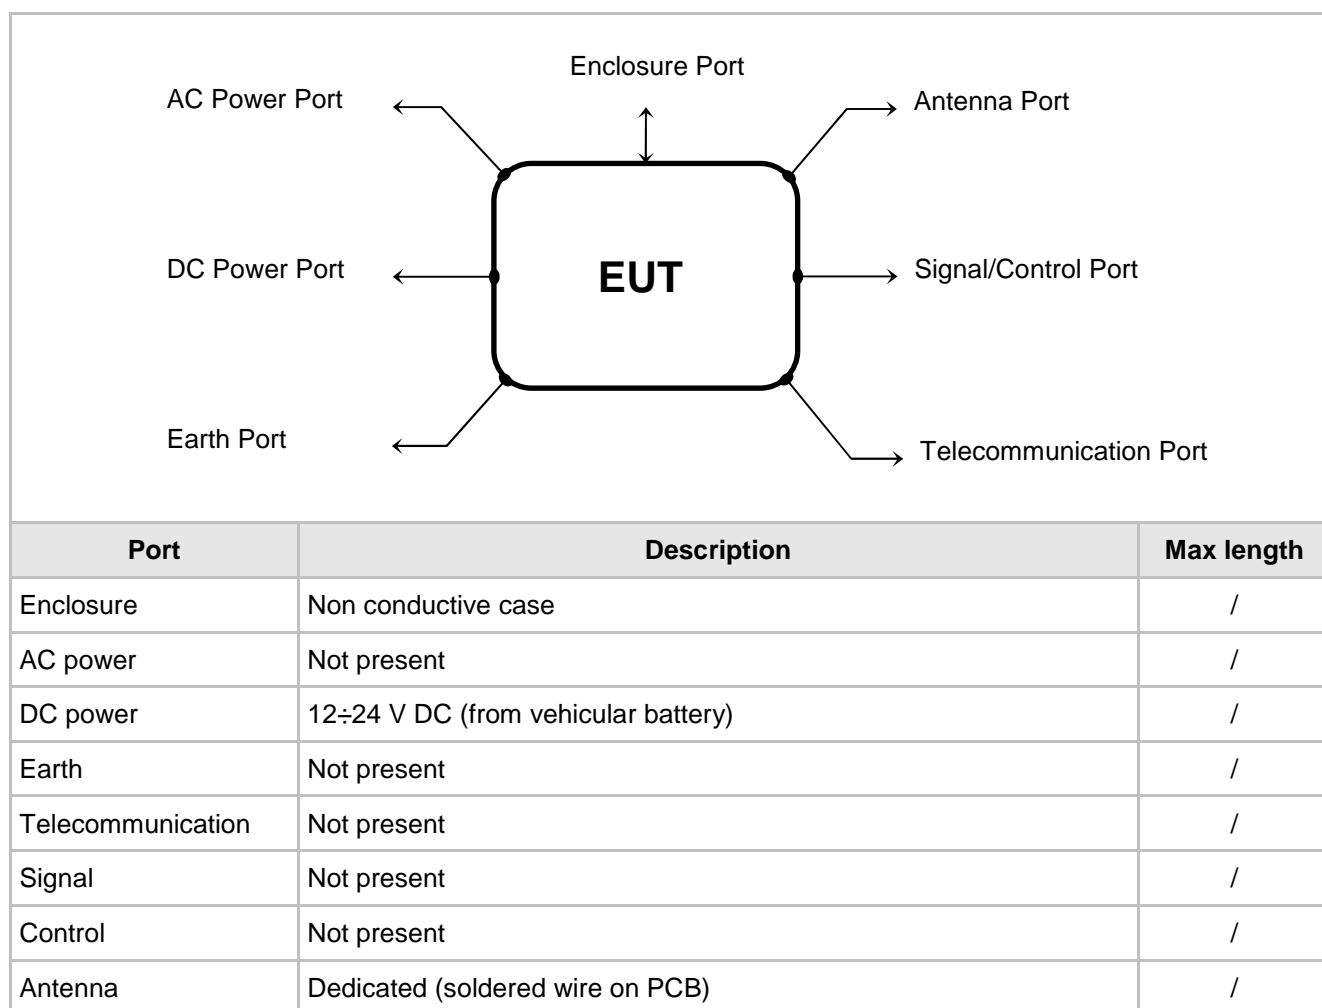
Enclosure Port

AC Power Port

Antenna Port

DC Power Port

EUT

Signal/Control Port

Earth Port

Telecommunication Port

| Port | Description | Max length |
|---|---|---|
| Enclosure | Non conductive case | / |
| AC power | Not present | / |
| DC power | 12÷24 V DC (from vehicular battery) | / |
| Earth | Not present | / |
| Telecommunication | Not present | / |
| Signal | Not present | / |
| Control | Not present | / |
| Antenna | Dedicated (soldered wire on PCB) | / |